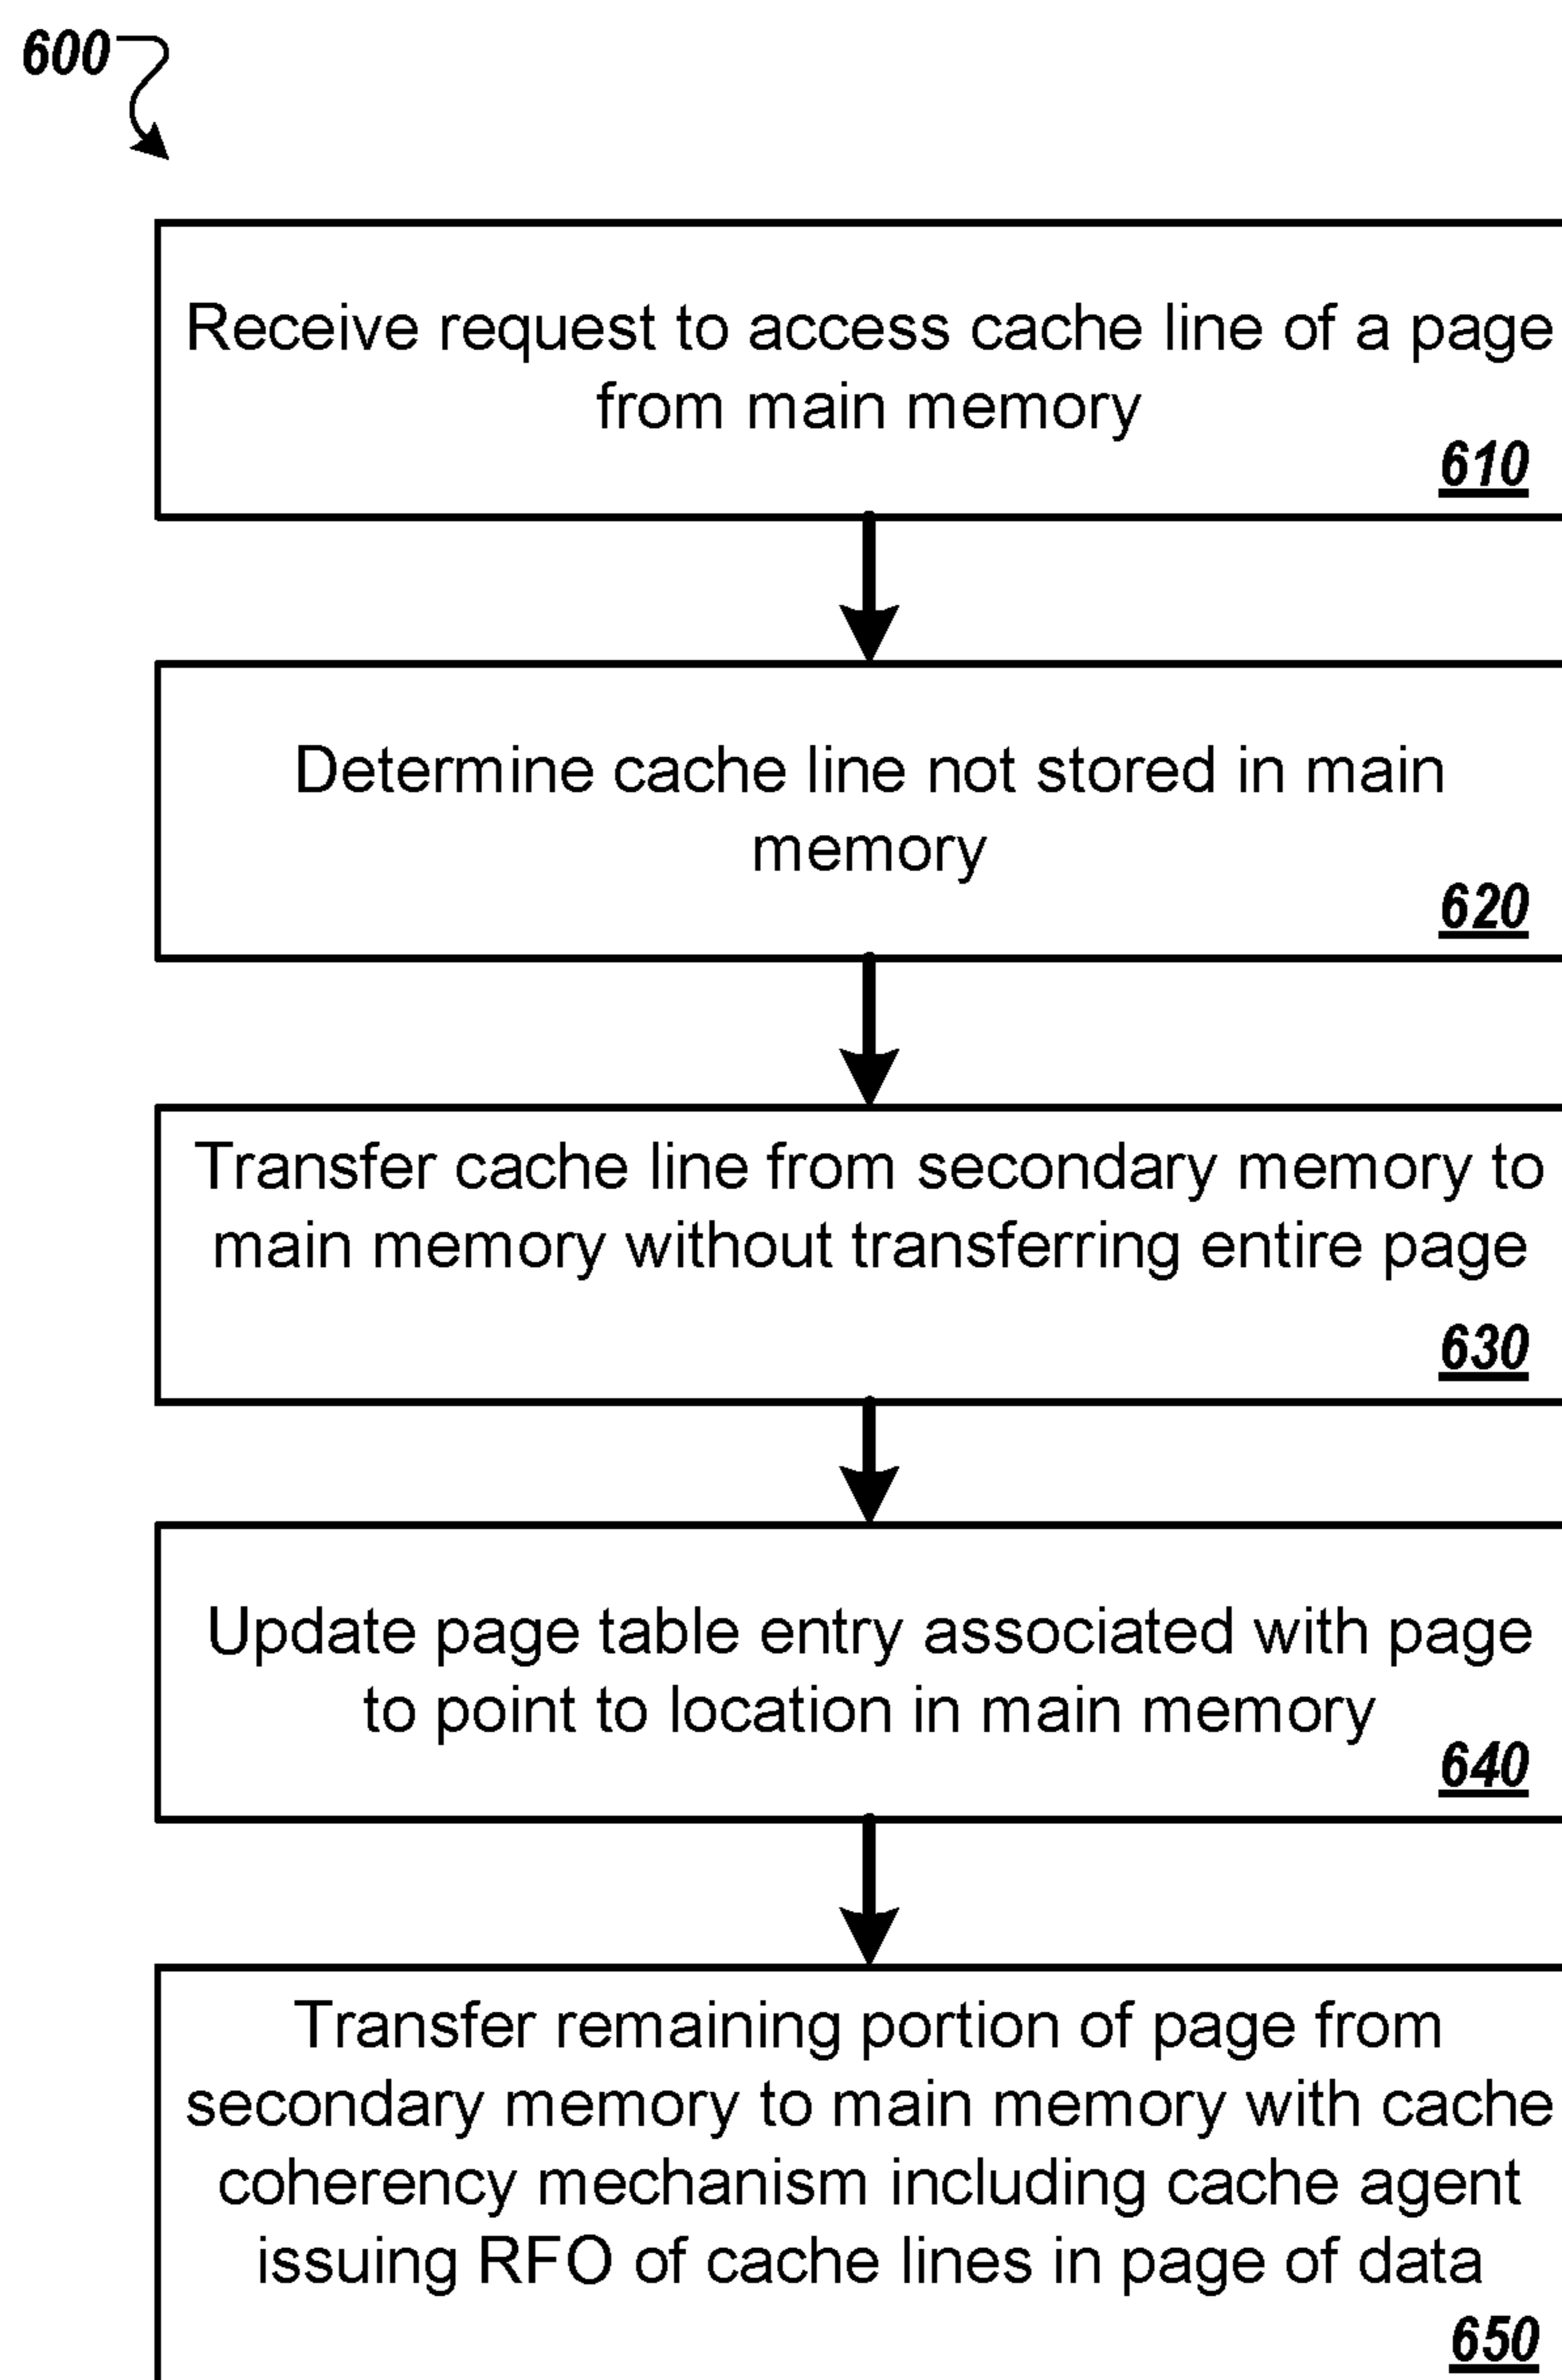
600

Receive request to access cache line of a page from main memory
610

Determine cache line not stored in main memory
620

Transfer cache line from secondary memory to main memory without transferring entire page
630

Update page table entry associated with page to point to location in main memory
640

Transfer remaining portion of page from secondary memory to main memory with cache coherency mechanism including cache agent issuing RFO of cache lines in page of data
650